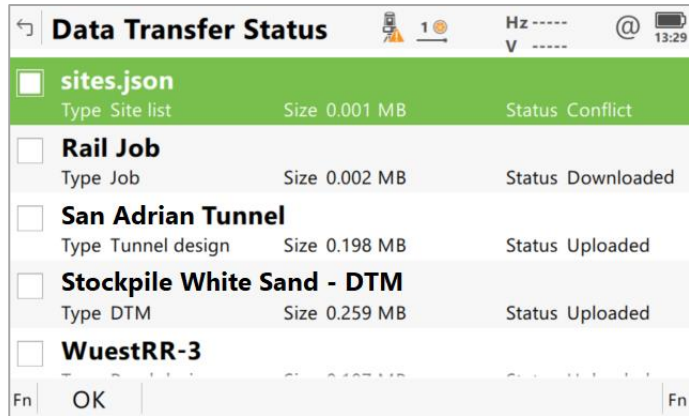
Data Transfer Status

1

Hz -----
V -----

@

13:29

sites.json
Type Site list Size 0.001 MB Status Conflict

Rail Job
Type Job Size 0.002 MB Status Downloaded

San Adrian Tunnel
Type Tunnel design Size 0.198 MB Status Uploaded

Stockpile White Sand - DTM
Type DTM Size 0.259 MB Status Uploaded

WuestRR-3
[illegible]

Fn OK Fn